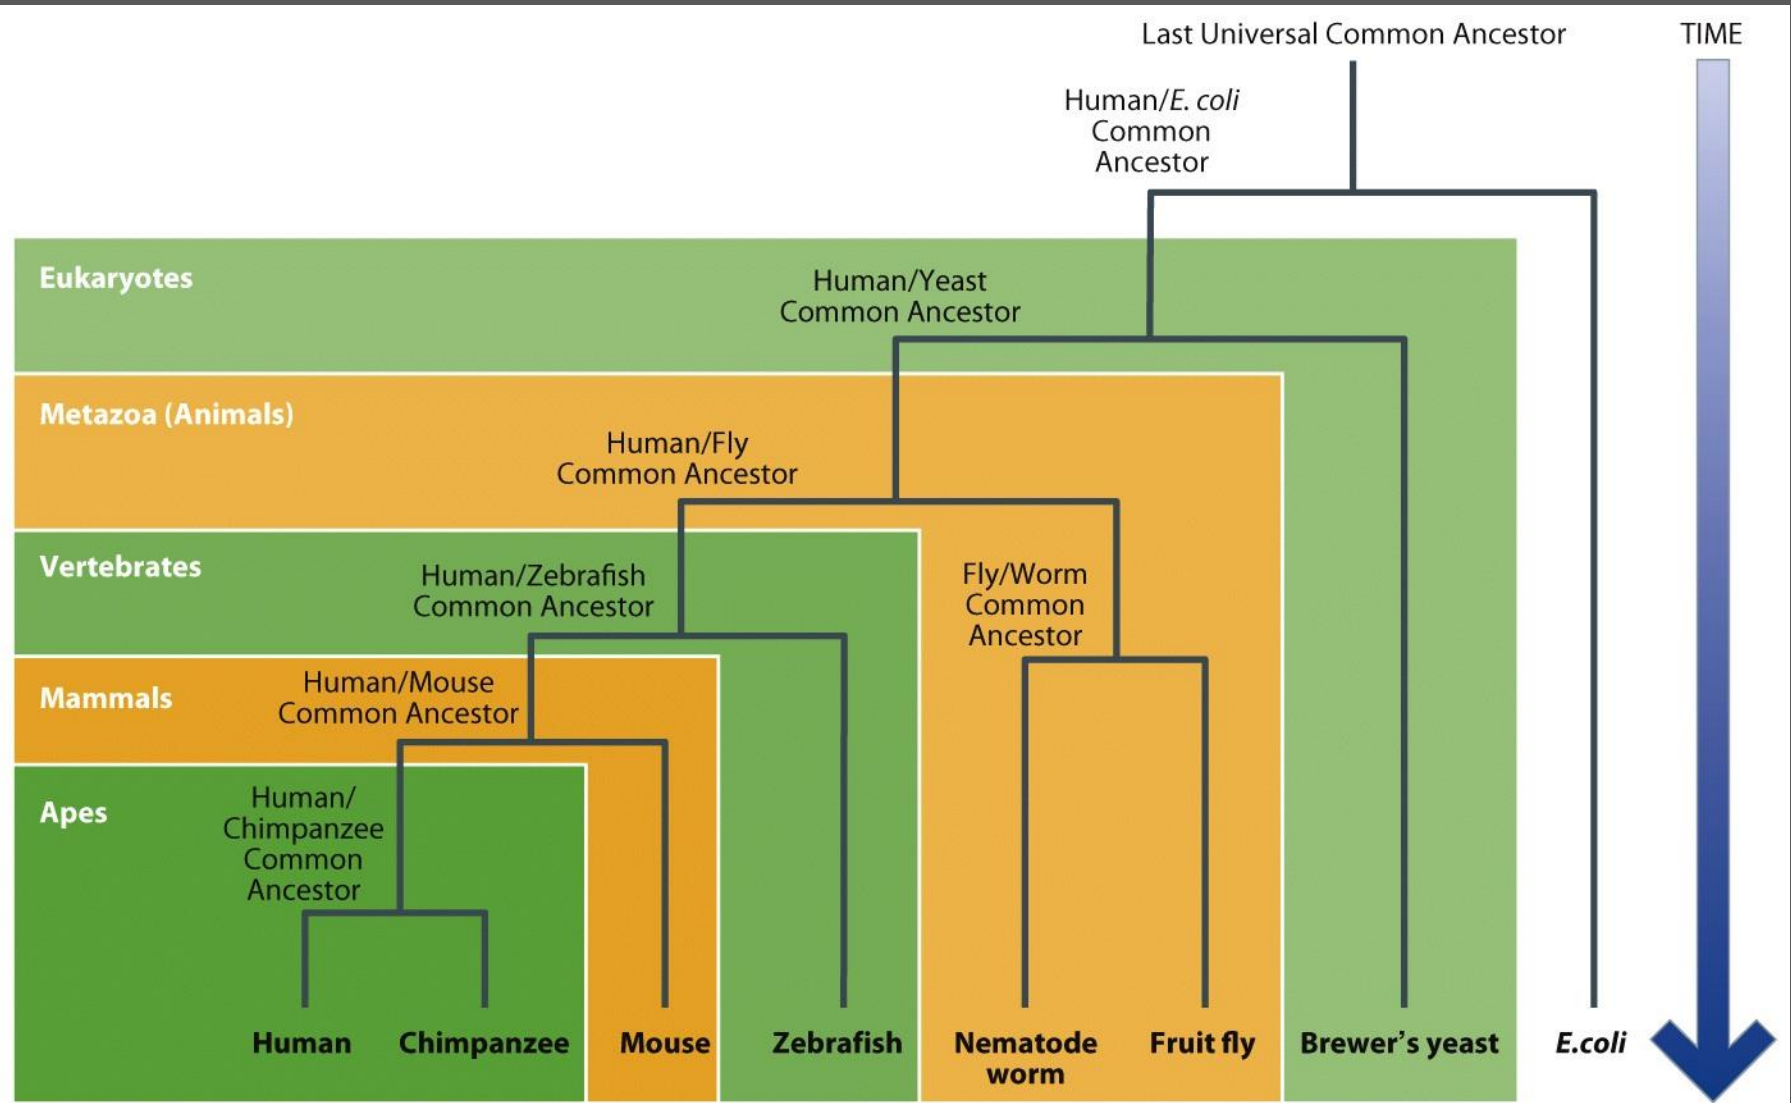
Last Universal Common Ancestor

TIME

Human/*E. coli* Common Ancestor

Eukaryotes

Human/Yeast Common Ancestor

Metazoa (Animals)

Human/Fly Common Ancestor

Vertebrates

Human/Zebrafish Common Ancestor

Fly/Worm Common Ancestor

Mammals

Human/Mouse Common Ancestor

Apes

Human/ Chimpanzee Common Ancestor

Human

Chimpanzee

Mouse

Zebrafish

Nematode worm

Fruit fly

Brewer's yeast

*E.coli*